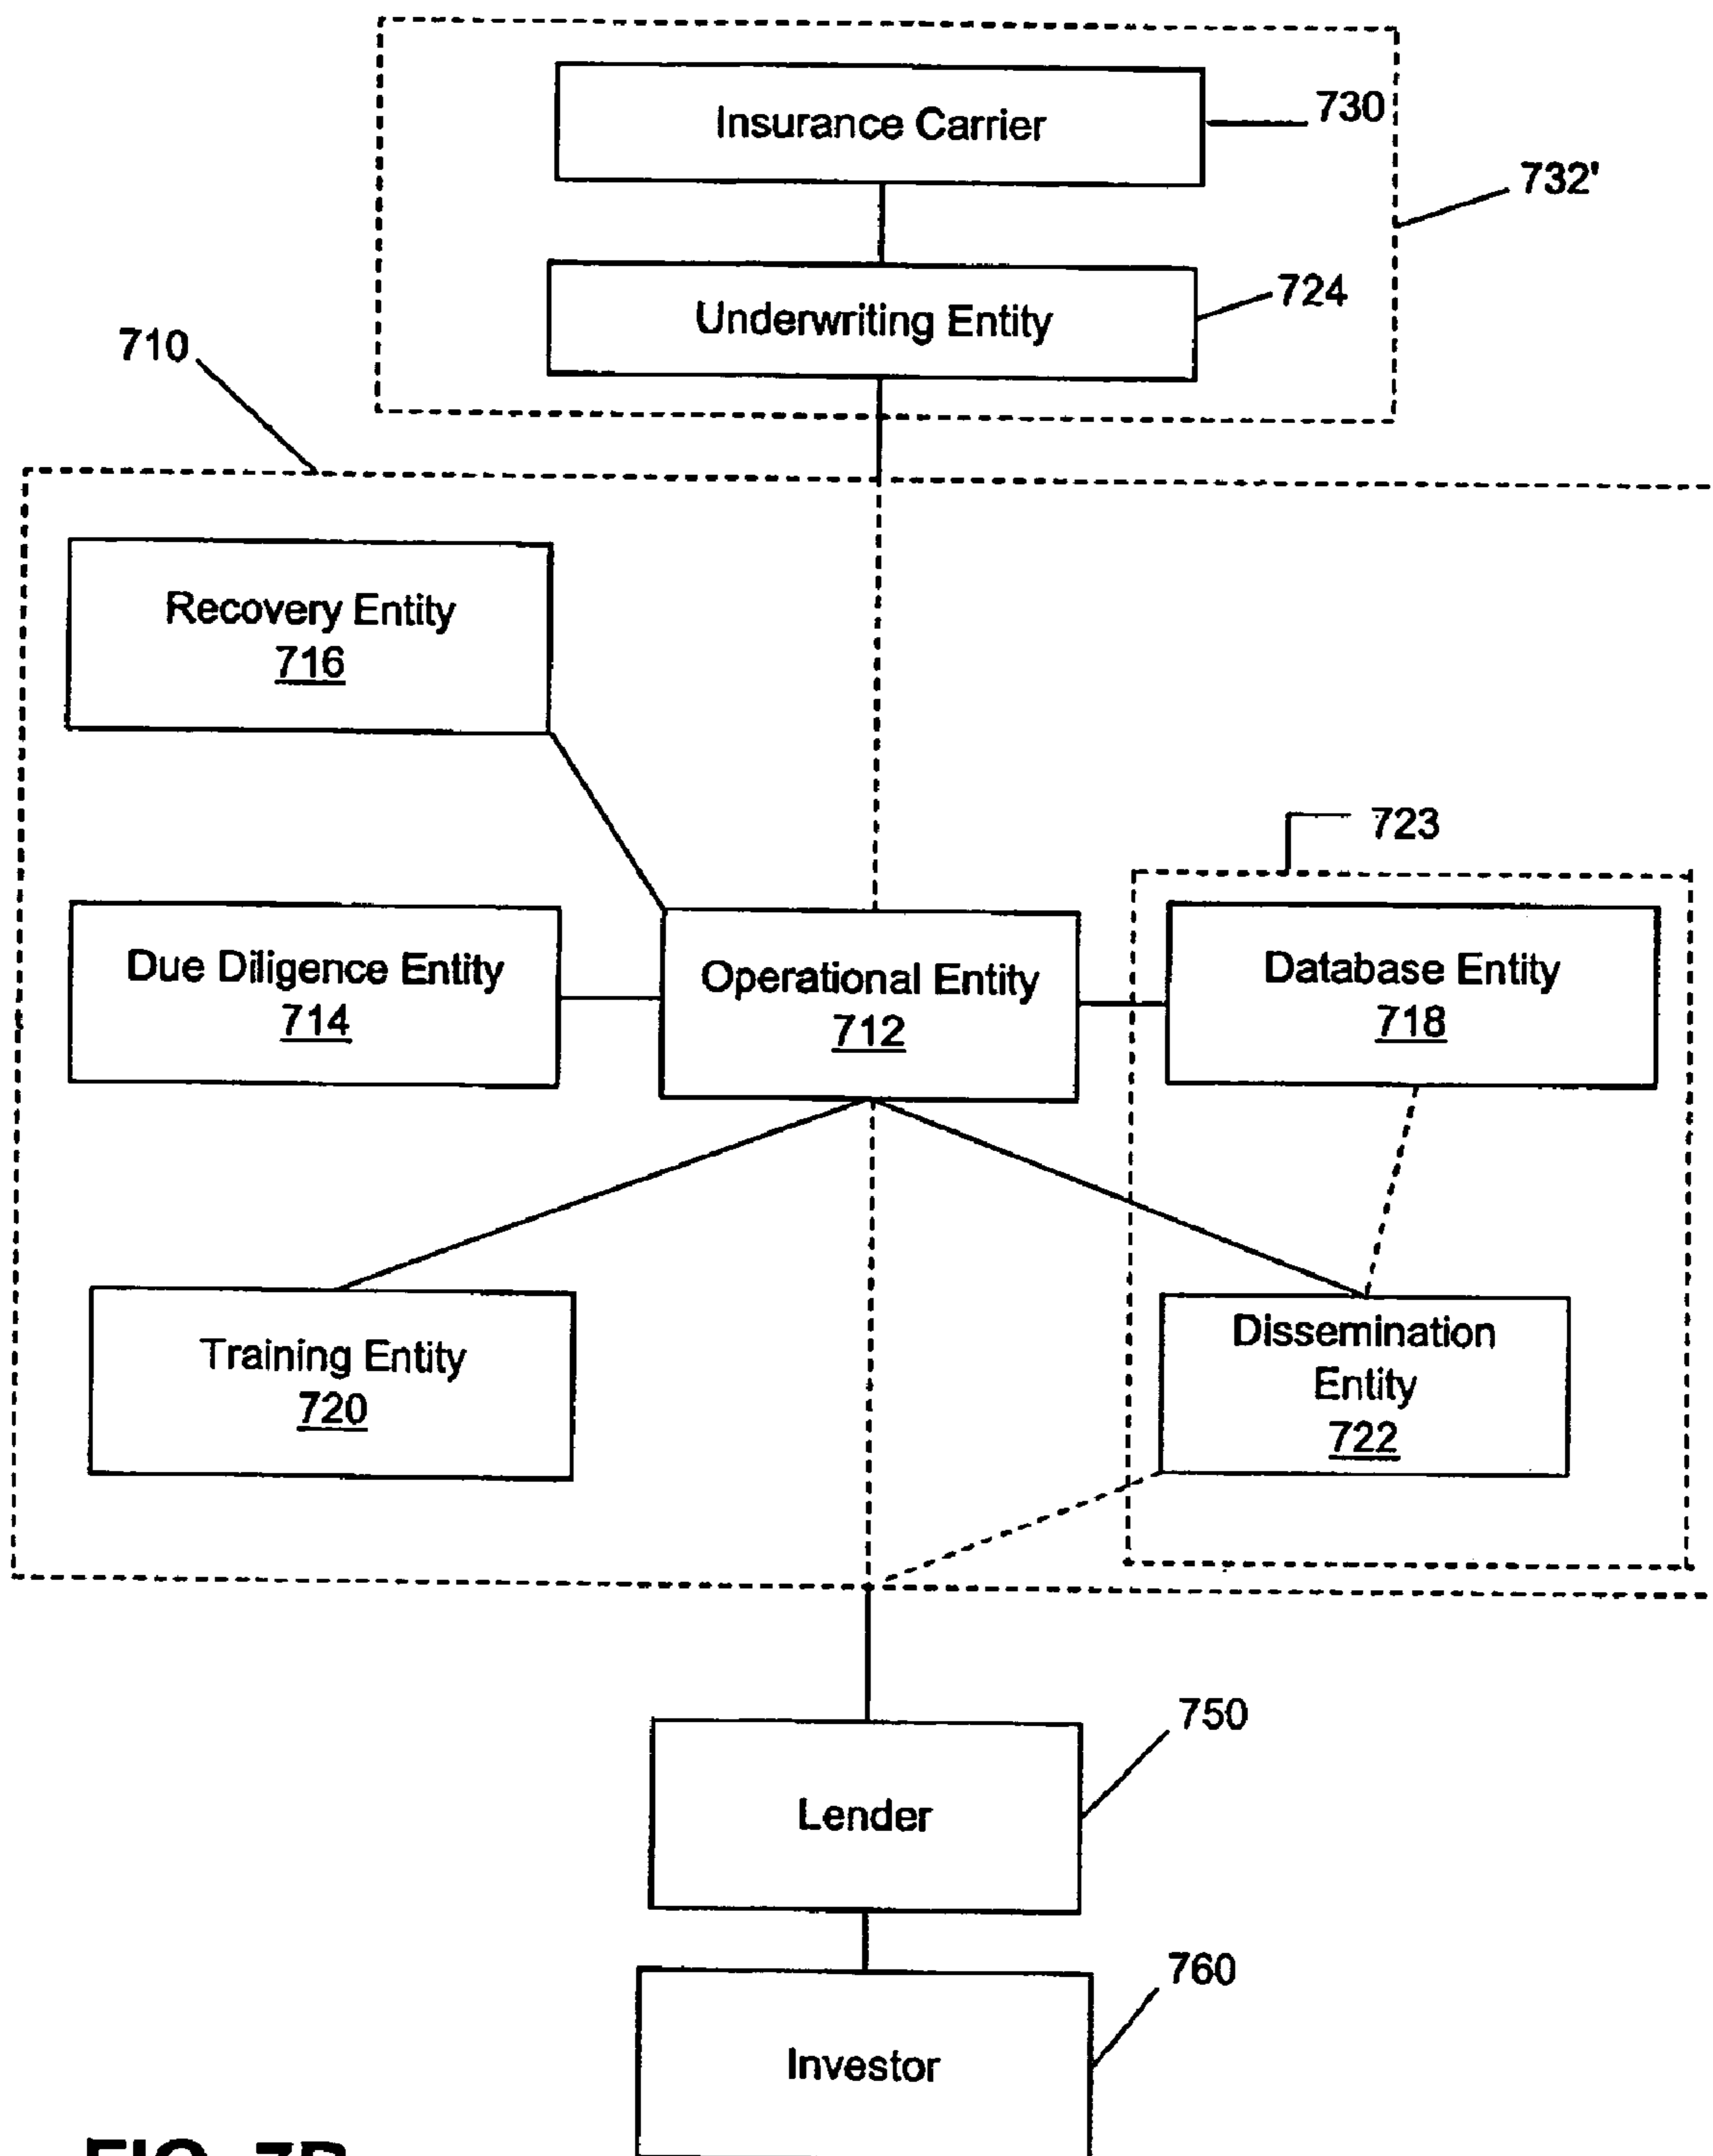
Insurance Carrier

730

732'

Underwriting Entity

724

710

Recovery Entity
716

723

Due Diligence Entity
714

Operational Entity
712

Database Entity
718

Training Entity
720

Dissemination Entity
722

Lender

750

Investor

760

FIG. 7B